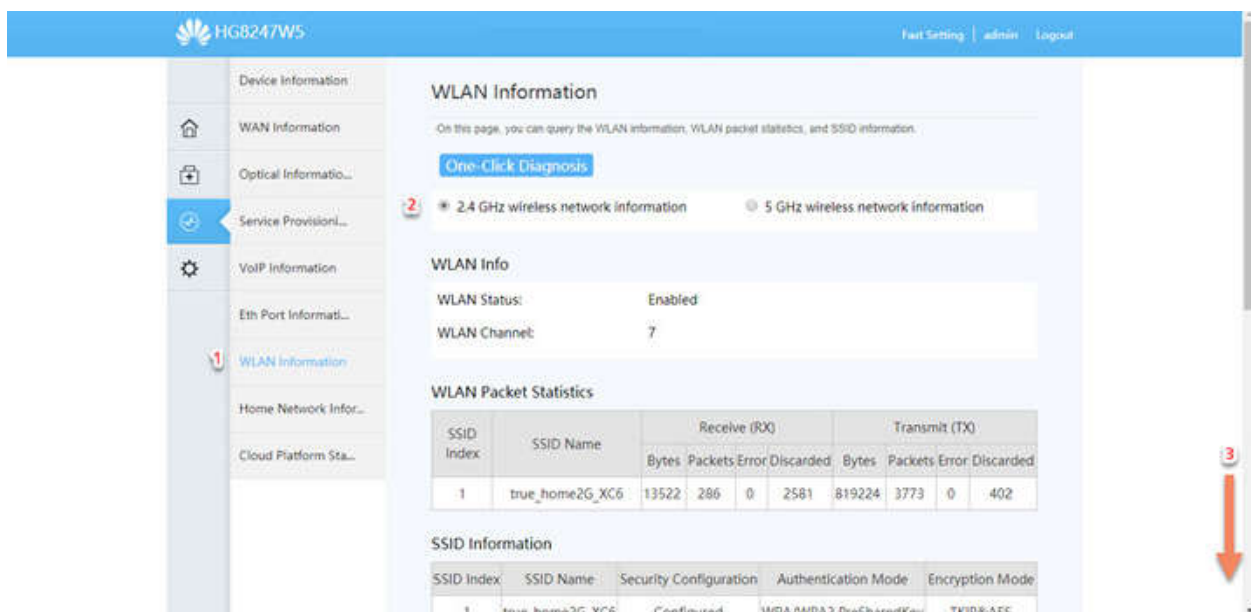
HG8247W5

Fast Setting | admin Logout

Device Information
WAN Information
Optical Informatio...
Service Provisioni...
VoIP Information
Eth Port Informati...
1 WLAN Information
Home Network Infor...
Cloud Platform Sta...

WLAN Information

On this page, you can query the WLAN information, WLAN packet statistics, and SSID information.

One-Click Diagnosis

2 2.4 GHz wireless network information 5 GHz wireless network information

WLAN Info

WLAN Status: Enabled
WLAN Channel: 7

WLAN Packet Statistics

| SSID Index | SSID Name | Receive (RX) Bytes | Receive (RX) Packets | Receive (RX) Error | Receive (RX) Discarded | Transmit (TX) Bytes | Transmit (TX) Packets | Transmit (TX) Error | Transmit (TX) Discarded |
|---|---|---|---|---|---|---|---|---|---|
| 1 | true_home2G_XC6 | 13522 | 286 | 0 | 2581 | 819224 | 3773 | 0 | 402 |

SSID Information

| SSID Index | SSID Name | Security Configuration | Authentication Mode | Encryption Mode |
|---|---|---|---|---|
| 1 | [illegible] | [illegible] | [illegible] | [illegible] |

3